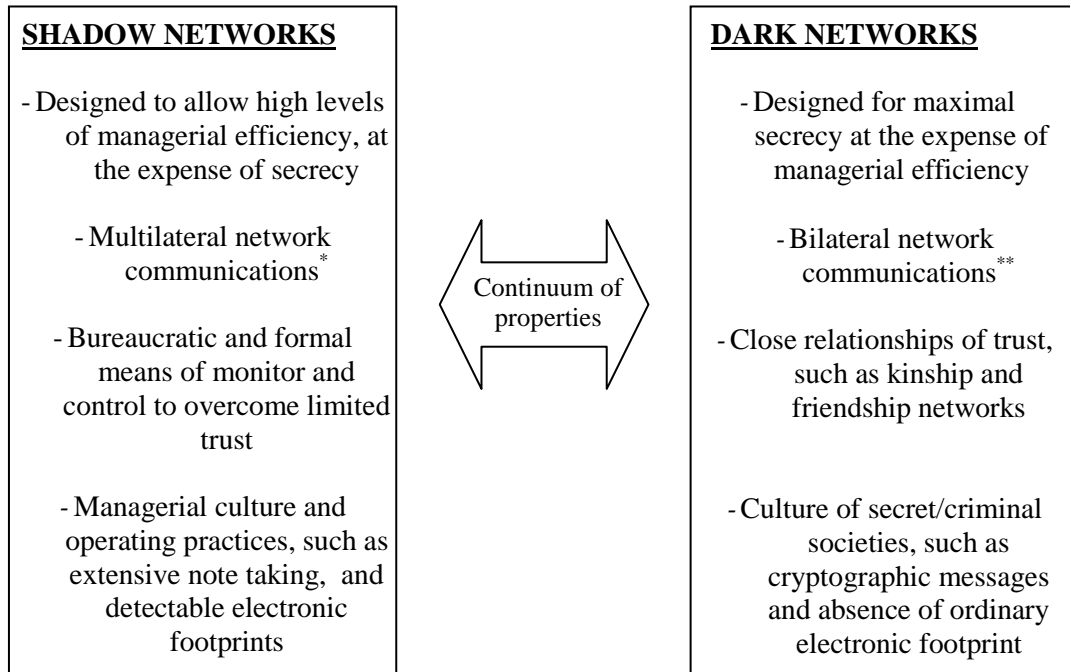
SHADOW NETWORKS

- Designed to allow high levels of managerial efficiency, at the expense of secrecy

- Multilateral network communications*

- Bureaucratic and formal means of monitor and control to overcome limited trust

- Managerial culture and operating practices, such as extensive note taking, and detectable electronic footprints

Continuum of properties

DARK NETWORKS

- Designed for maximal secrecy at the expense of managerial efficiency

- Bilateral network communications**

- Close relationships of trust, such as kinship and friendship networks

- Culture of secret/criminal societies, such as cryptographic messages and absence of ordinary electronic footprint